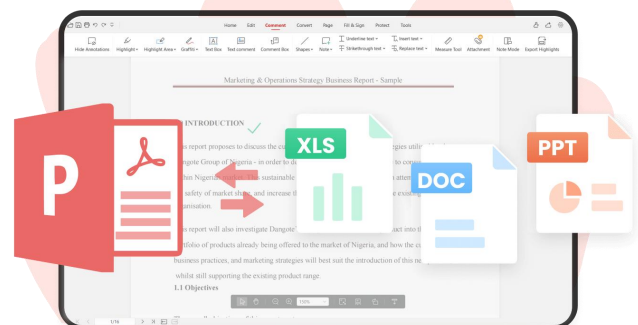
Home Edit Comment Convert Page Fill & Sign Protect Tools

Hide Annotations Highlight Highlight Area Graffito Text Box Text comment Comment Box Shapes Note Underline text Strikethrough text Insert text Replace text Measure Tool Attachment Note Mode Export Highlights

Marketing & Operations Strategy Business Report - Sample

1 INTRODUCTION

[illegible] report proposes to discuss the cu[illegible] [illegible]tegies util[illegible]
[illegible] Group of Nigeria - in order to de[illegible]
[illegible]in Nigeria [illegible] sustainable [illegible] atte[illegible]
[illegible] safety of market share, and increase th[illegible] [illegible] existi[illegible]
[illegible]anisation.

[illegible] report will also investigate Dangote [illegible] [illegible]uct into t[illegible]
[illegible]rtfolio of products already being offered to the market of Nigeria, and how the cu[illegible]
business practices, and marketing strategies will best suit the introduction of this ne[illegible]
whilst still supporting the existing product range.

1.1 Objectives

XLS

DOC

PPT

P

100%

1/10